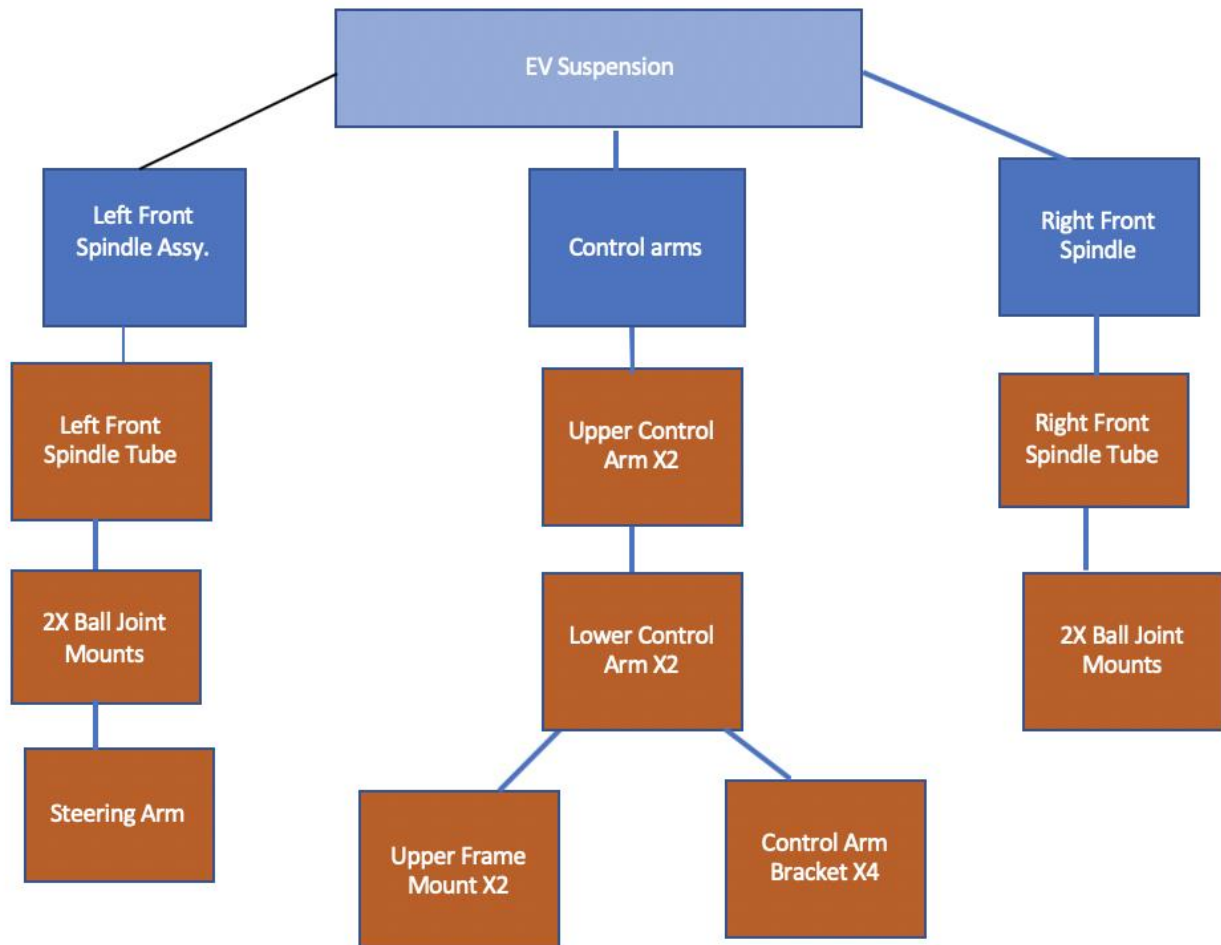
EV Suspension

Left Front Spindle Assy.

Left Front Spindle Tube

2X Ball Joint Mounts

Steering Arm

Control arms

Upper Control Arm X2

Lower Control Arm X2

Upper Frame Mount X2

Control Arm Bracket X4

Right Front Spindle

Right Front Spindle Tube

2X Ball Joint Mounts